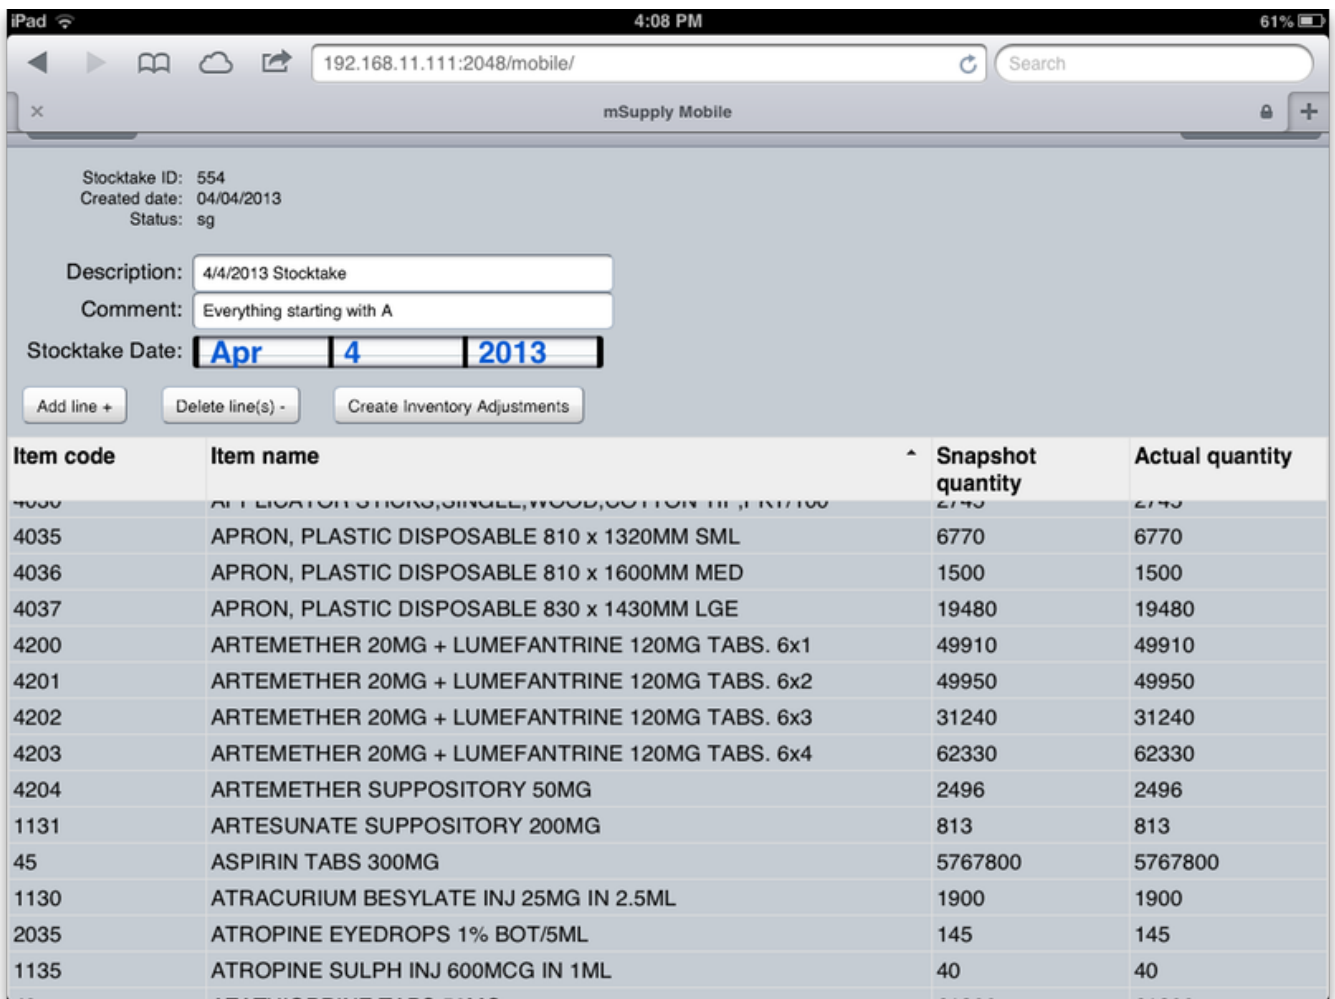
iPad 4:08 PM 61%

192.168.11.111:2048/mobile/

Search

×

mSupply Mobile

+

Stocktake ID: 554
Created date: 04/04/2013
Status: sg

Description: 4/4/2013 Stocktake
Comment: Everything starting with A
Stocktake Date: Apr 4 2013

Add line +
Delete line(s) -
Create Inventory Adjustments

| Item code | Item name | Snapshot quantity | Actual quantity |
|---|---|---|---|
| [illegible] | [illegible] | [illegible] | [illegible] |
| 4035 | APRON, PLASTIC DISPOSABLE 810 x 1320MM SML | 6770 | 6770 |
| 4036 | APRON, PLASTIC DISPOSABLE 810 x 1600MM MED | 1500 | 1500 |
| 4037 | APRON, PLASTIC DISPOSABLE 830 x 1430MM LGE | 19480 | 19480 |
| 4200 | ARTEMETHER 20MG + LUMEFANTRINE 120MG TABS. 6x1 | 49910 | 49910 |
| 4201 | ARTEMETHER 20MG + LUMEFANTRINE 120MG TABS. 6x2 | 49950 | 49950 |
| 4202 | ARTEMETHER 20MG + LUMEFANTRINE 120MG TABS. 6x3 | 31240 | 31240 |
| 4203 | ARTEMETHER 20MG + LUMEFANTRINE 120MG TABS. 6x4 | 62330 | 62330 |
| 4204 | ARTEMETHER SUPPOSITORY 50MG | 2496 | 2496 |
| 1131 | ARTESUNATE SUPPOSITORY 200MG | 813 | 813 |
| 45 | ASPIRIN TABS 300MG | 5767800 | 5767800 |
| 1130 | ATRACURIUM BESYLATE INJ 25MG IN 2.5ML | 1900 | 1900 |
| 2035 | ATROPINE EYEDROPS 1% BOT/5ML | 145 | 145 |
| 1135 | ATROPINE SULPH INJ 600MCG IN 1ML | 40 | 40 |